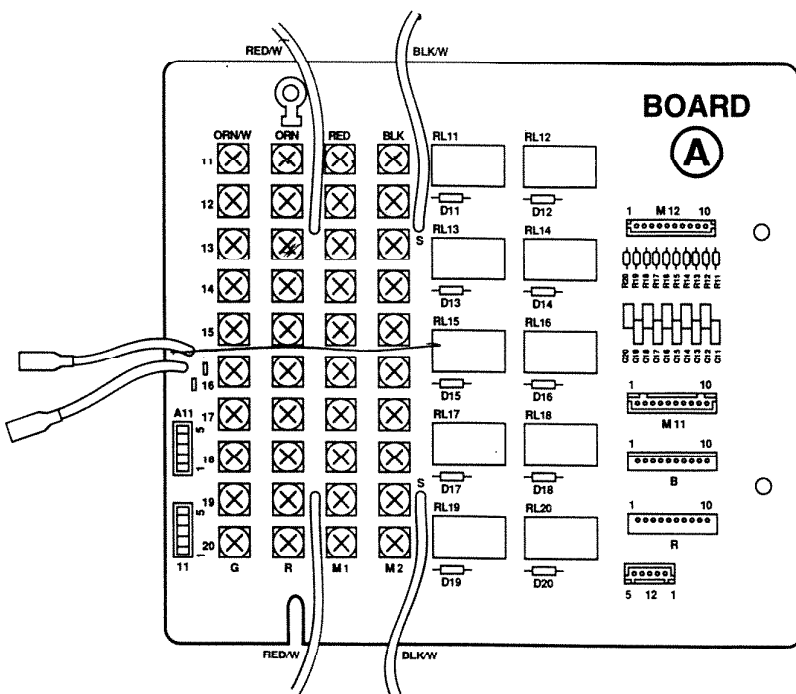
RED/W

BLK/W

BOARD

A

ORN/W ORN RED BLK

11

12

13

14

15

16

17

18

19

20

G R M1 M2

S

S

A11

5

1

5

1

11

RL11 RL12

D11 D12

RL13 RL14

D13 D14

RL15 RL16

D15 D16

RL17 RL18

D17 D18

RL19 RL20

D19 D20

1 M12 10

R20 R19 R18 R17 R16 R15 R14 R13 R12 R11

C20 C19 C18 C17 C16 C15 C14 C13 C12 C11

1 10

M11

1 10

B

1 10

R

5 12 1

RED/W

BLK/W